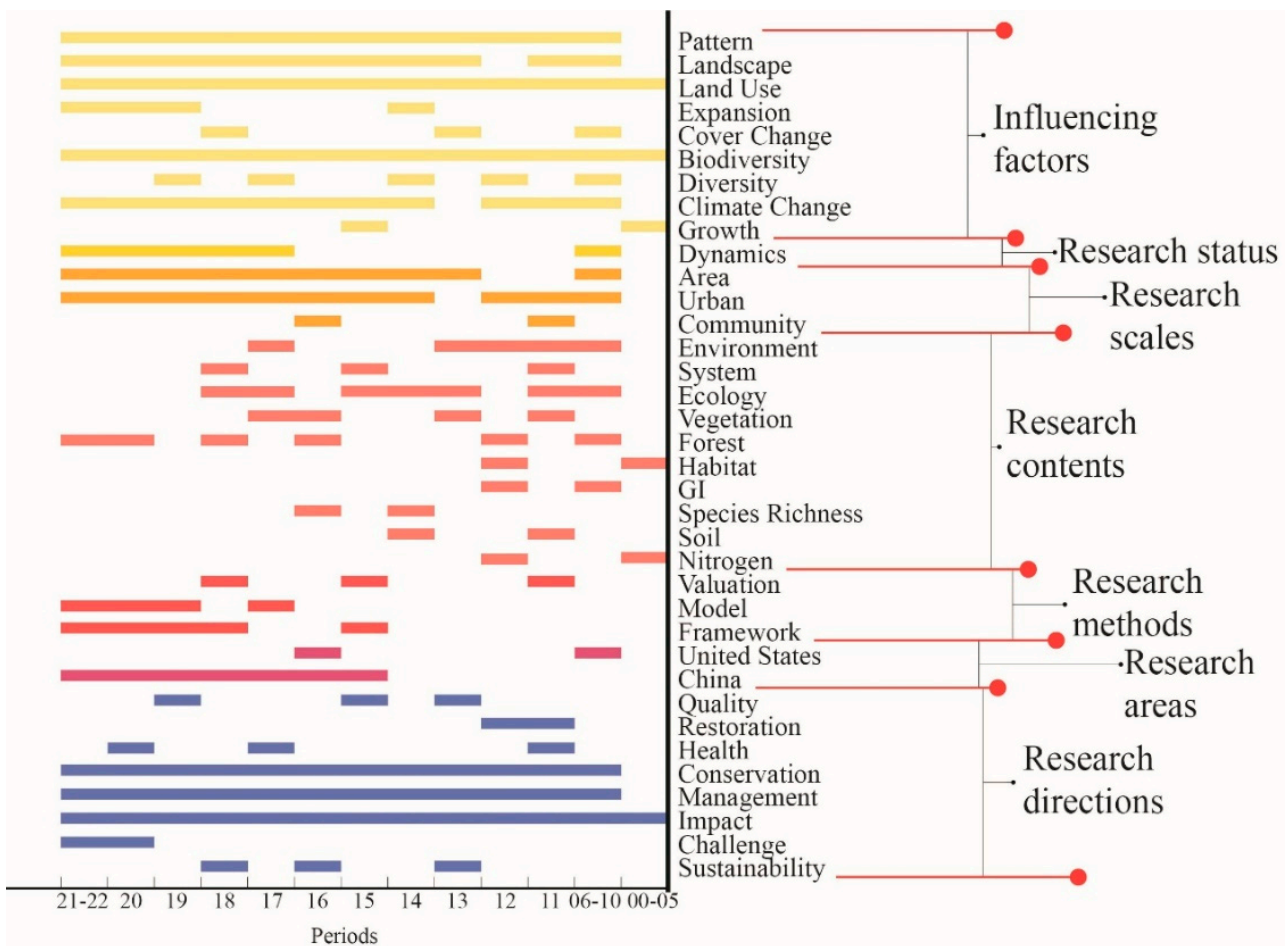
Pattern
Landscape
Land Use
Expansion
Cover Change
Biodiversity
Diversity
Climate Change
Growth
Dynamics
Area
Urban
Community
Environment
System
Ecology
Vegetation
Forest
Habitat
GI
Species Richness
Soil
Nitrogen
Valuation
Model
Framework
United States
China
Quality
Restoration
Health
Conservation
Management
Impact
Challenge
Sustainability

Influencing factors
Research status
Research scales
Research contents
Research methods
Research areas
Research directions

21-22 20 19 18 17 16 15 14 13 12 11 06-10 00-05
Periods